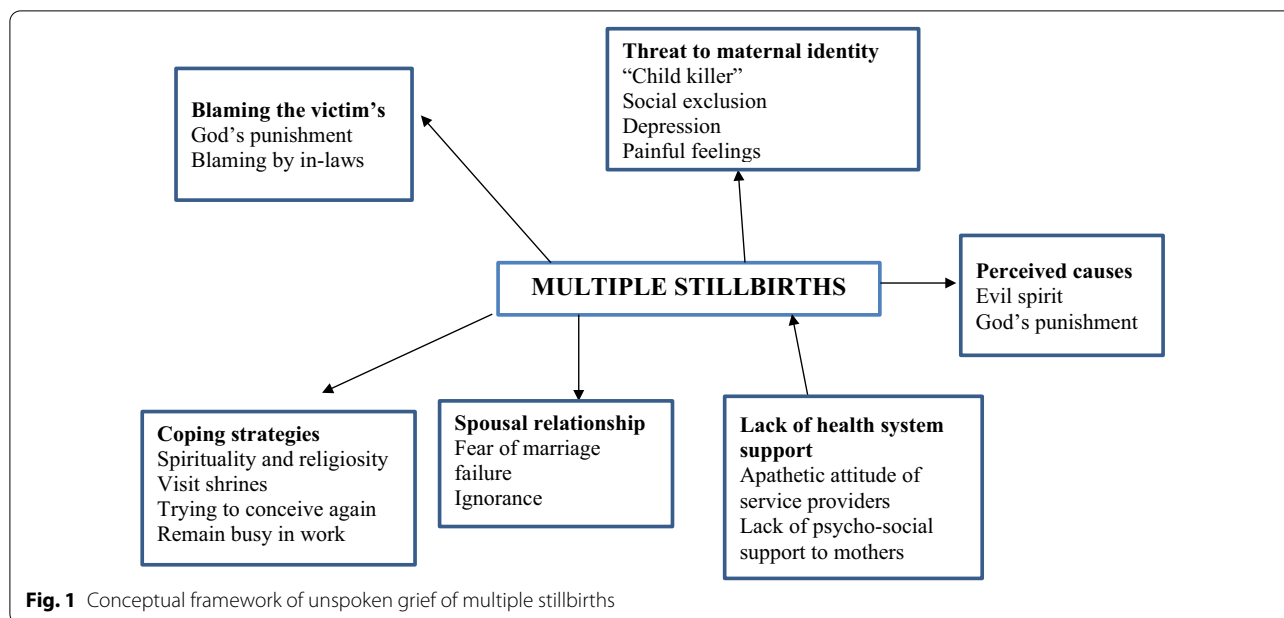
Threat to maternal identity
"Child killer"
Social exclusion
Depression
Painful feelings

Blaming the victim's
God's punishment
Blaming by in-laws

MULTIPLE STILLBIRTHS

Perceived causes
Evil spirit
God's punishment

Coping strategies
Spirituality and religiosity
Visit shrines
Trying to conceive again
Remain busy in work

Spousal relationship
Fear of marriage failure
Ignorance

Lack of health system support
Apathetic attitude of service providers
Lack of psycho-social support to mothers

Fig. 1 Conceptual framework of unspoken grief of multiple stillbirths